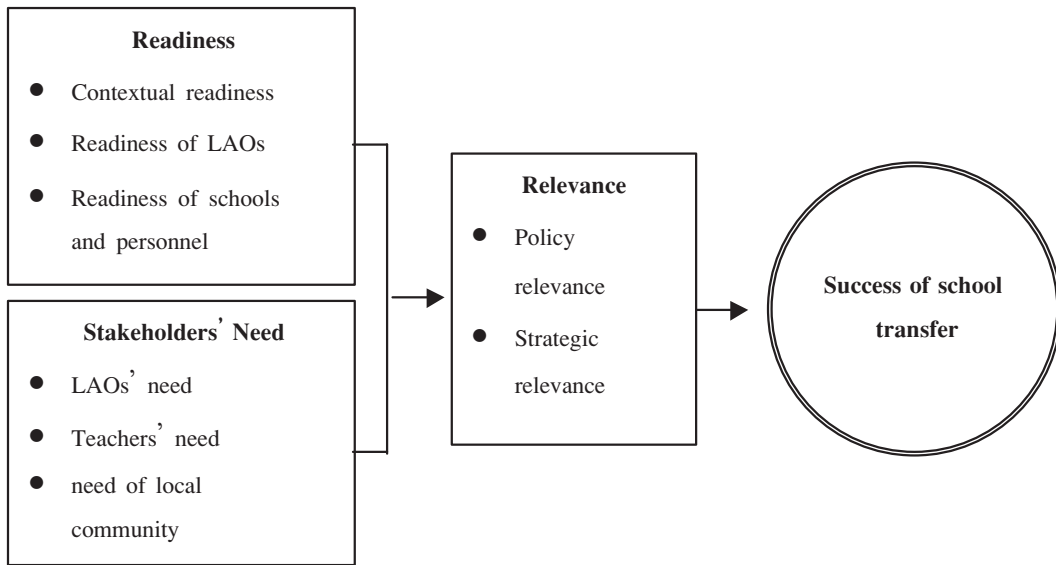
**Readiness**

- Contextual readiness
- Readiness of LAOs
- Readiness of schools and personnel

**Stakeholders' Need**

- LAOs' need
- Teachers' need
- need of local community

**Relevance**

- Policy relevance
- Strategic relevance

**Success of school transfer**